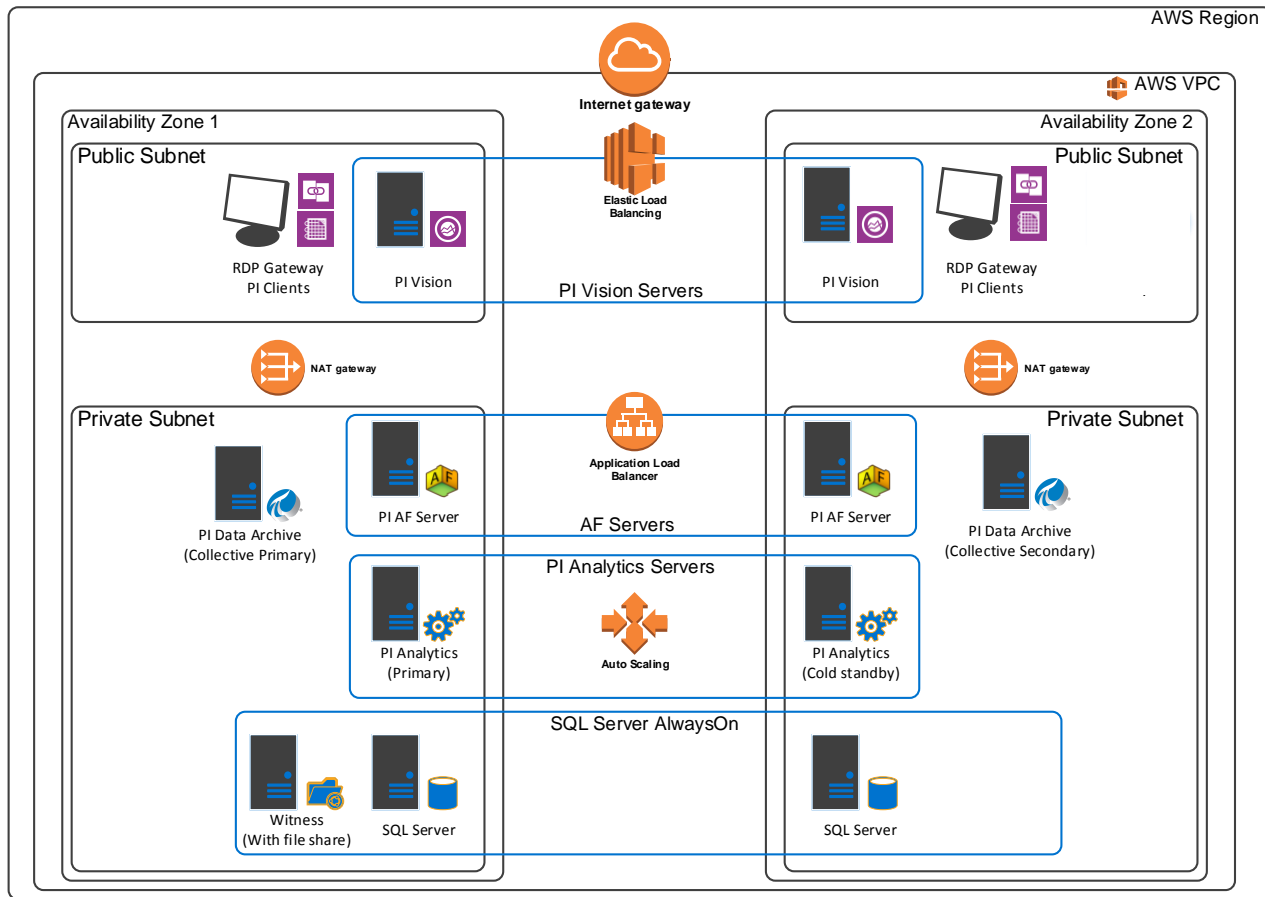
AWS Region

AWS VPC

Internet gateway

Availability Zone 1

Availability Zone 2

Public Subnet

Public Subnet

Elastic Load Balancing

RDP Gateway
PI Clients

PI Vision

PI Vision Servers

PI Vision

RDP Gateway
PI Clients

NAT gateway

NAT gateway

Private Subnet

Private Subnet

Application Load Balancer

AF

AF

PI Data Archive
(Collective Primary)

PI AF Server

AF Servers

PI AF Server

PI Data Archive
(Collective Secondary)

PI Analytics Servers

Auto Scaling

PI Analytics
(Primary)

PI Analytics
(Cold standby)

SQL Server AlwaysOn

Witness
(With file share)

SQL Server

SQL Server